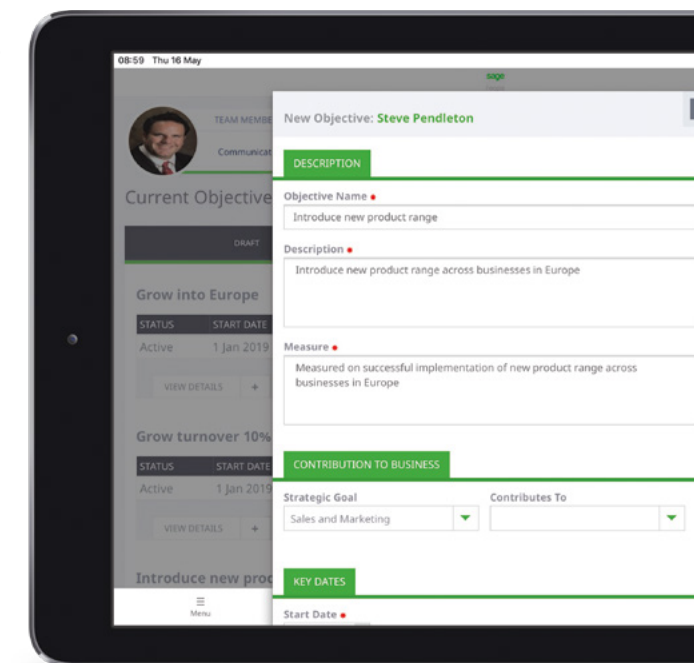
08:59 Thu 16 May

sage

TEAM MEMBE

Communicat

Current Objective

DRAFT

Grow into Europe

| STATUS | START DATE |
|---|---|
| Active | 1 Jan 2019 |

VIEW DETAILS +

Grow turnover 10%

| STATUS | START DATE |
|---|---|
| Active | 1 Jan 2019 |

VIEW DETAILS +

Introduce new prod

Menu

New Objective: Steve Pendleton

DESCRIPTION

Objective Name •

Introduce new product range

Description •

Introduce new product range across businesses in Europe

Measure •

Measured on successful implementation of new product range across businesses in Europe

CONTRIBUTION TO BUSINESS

Strategic Goal

Sales and Marketing

Contributes To

KEY DATES

Start Date •